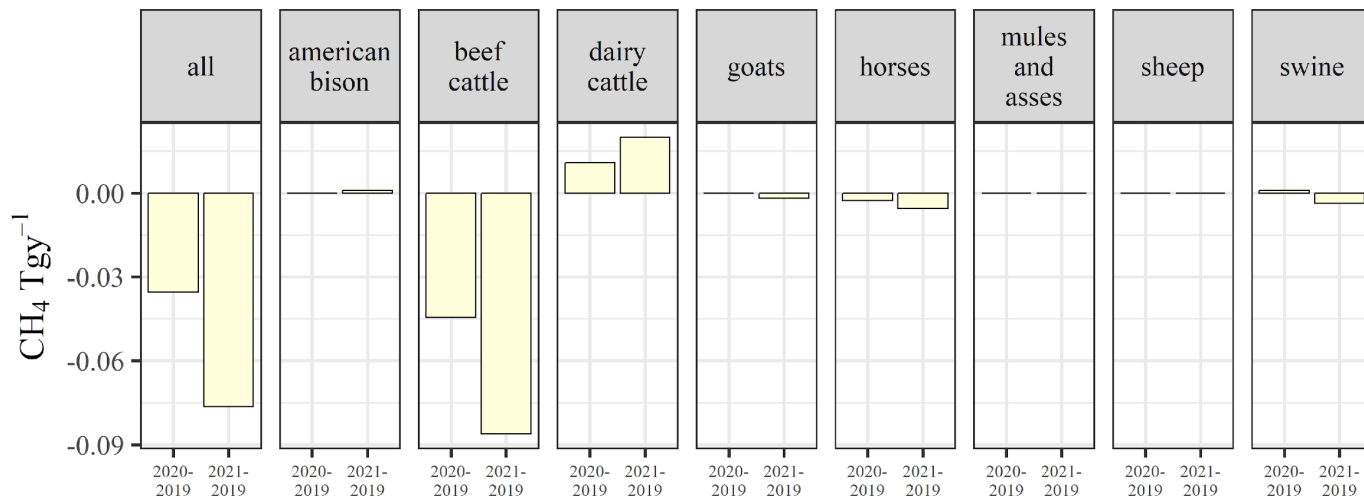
all
american bison
beef cattle
dairy cattle
goats
horses
mules and asses
sheep
swine

$CH_4$ $Tgy^{-1}$

0.00
-0.03
-0.06
-0.09

2020-2019 2021-2019
2020-2019 2021-2019
2020-2019 2021-2019
2020-2019 2021-2019
2020-2019 2021-2019
2020-2019 2021-2019
2020-2019 2021-2019
2020-2019 2021-2019
2020-2019 2021-2019